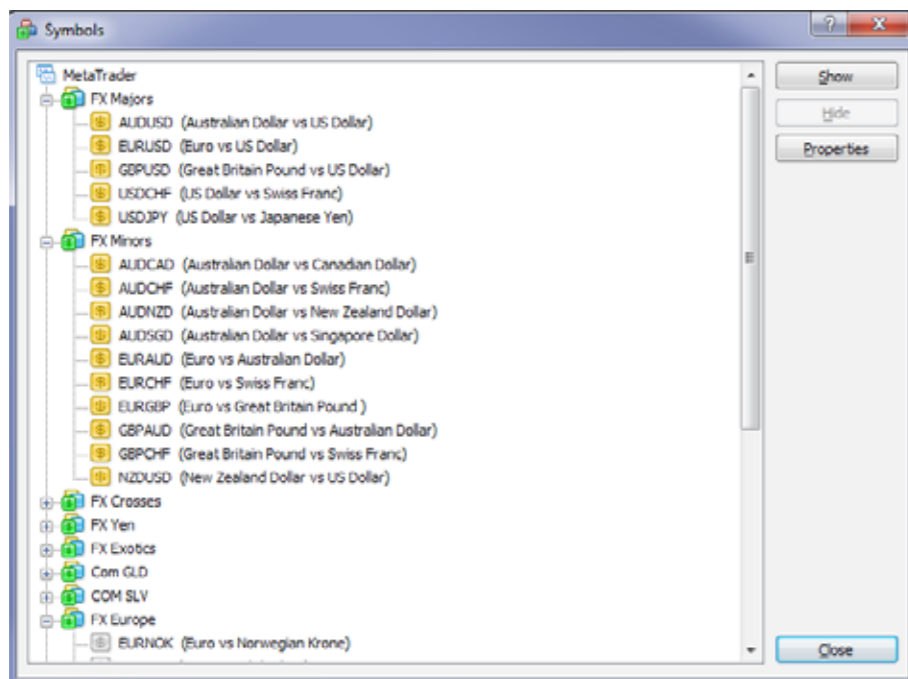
Symbols

?
X

MetaTrader
FX Majors
AUDUSD (Australian Dollar vs US Dollar)
EURUSD (Euro vs US Dollar)
GBPUSD (Great Britain Pound vs US Dollar)
USDCHF (US Dollar vs Swiss Franc)
USDJPY (US Dollar vs Japanese Yen)
FX Minors
AUDCAD (Australian Dollar vs Canadian Dollar)
AUDCHF (Australian Dollar vs Swiss Franc)
AUDNZD (Australian Dollar vs New Zealand Dollar)
AUDSGD (Australian Dollar vs Singapore Dollar)
EURAUD (Euro vs Australian Dollar)
EURCHF (Euro vs Swiss Franc)
EURGBP (Euro vs Great Britain Pound )
GBPAUD (Great Britain Pound vs Australian Dollar)
GBPCHF (Great Britain Pound vs Swiss Franc)
NZDUSD (New Zealand Dollar vs US Dollar)
FX Crosses
FX Yen
FX Exotics
Com GLD
COM SLV
FX Europe
EURNOK (Euro vs Norwegian Krone)

Show
Hide
Properties
Close